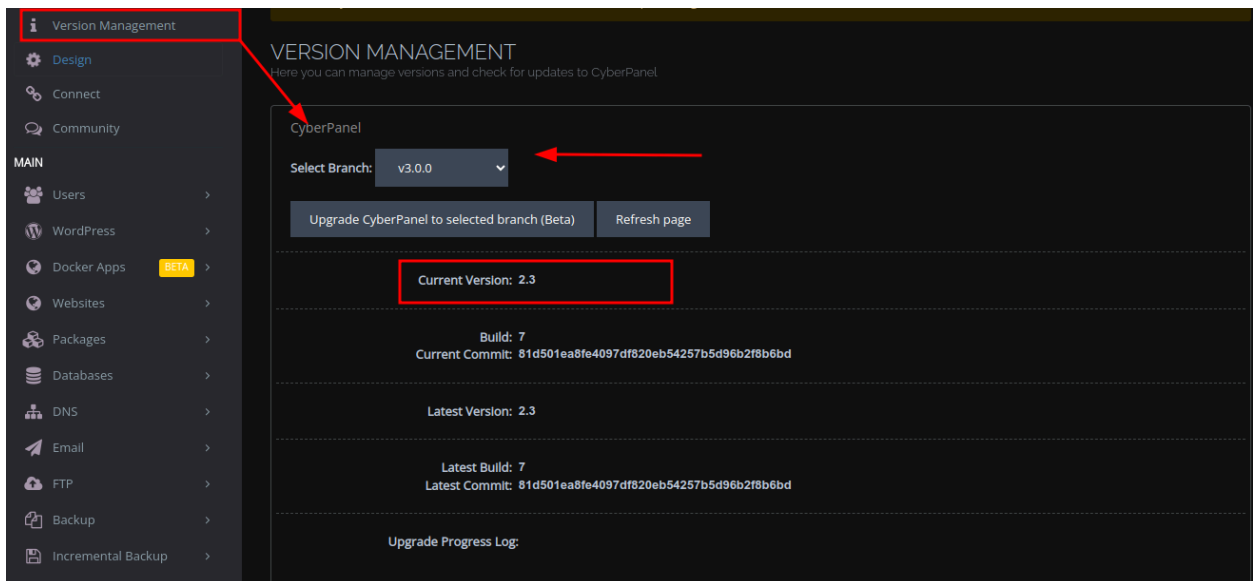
Version Management
Design
Connect
Community
MAIN
Users
WordPress
Docker Apps BETA
Websites
Packages
Databases
DNS
Email
FTP
Backup
Incremental Backup

VERSION MANAGEMENT
Here you can manage versions and check for updates to CyberPanel

CyberPanel

Select Branch: v3.0.0

Upgrade CyberPanel to selected branch (Beta) Refresh page

Current Version: 2.3

Build: 7
Current Commit: 81d501ea8fe4097df820eb54257b5d96b2f8b6bd

Latest Version: 2.3

Latest Build: 7
Latest Commit: 81d501ea8fe4097df820eb54257b5d96b2f8b6bd

Upgrade Progress Log: